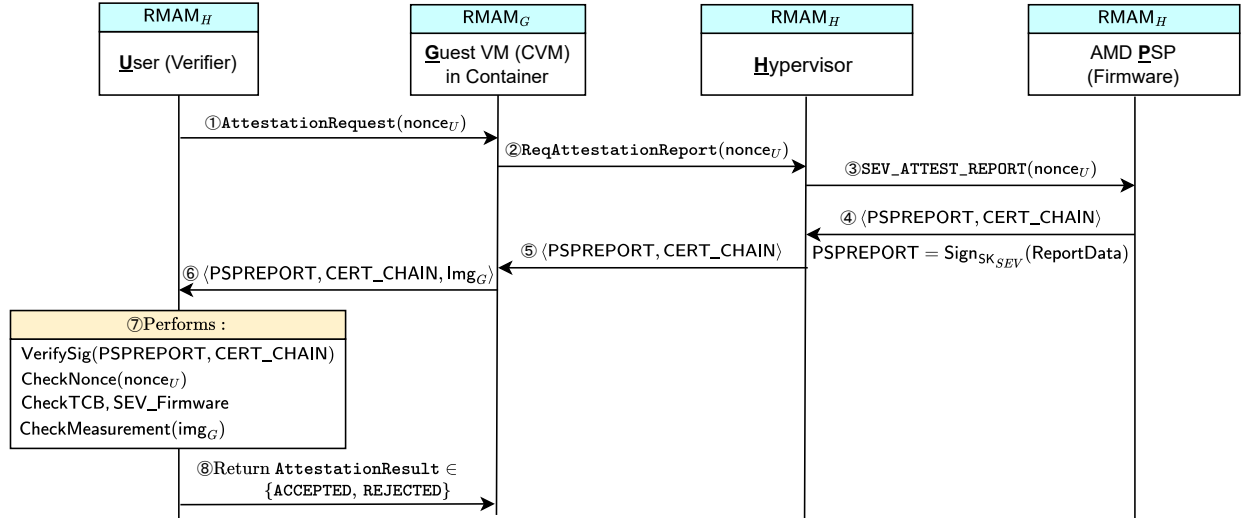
$\text{RMAM}_H$

User (Verifier)

$\text{RMAM}_G$

Guest VM (CVM) in Container

$\text{RMAM}_H$

Hypervisor

$\text{RMAM}_H$

AMD PSP (Firmware)

① $\texttt{AttestationRequest}(\text{nonce}_U)$

② $\texttt{ReqAttestationReport}(\text{nonce}_U)$

③ $\texttt{SEV\_ATTEST\_REPORT}(\text{nonce}_U)$

④ $\langle \text{PSPREPORT}, \text{CERT\_CHAIN} \rangle$

$\text{PSPREPORT} = \text{Sign}_{\text{SK}_{SEV}}(\text{ReportData})$

⑤ $\langle \text{PSPREPORT}, \text{CERT\_CHAIN} \rangle$

⑥ $\langle \text{PSPREPORT}, \text{CERT\_CHAIN}, \text{Img}_G \rangle$

⑦Performs :

$\text{VerifySig}(\text{PSPREPORT}, \text{CERT\_CHAIN})$

$\text{CheckNonce}(\text{nonce}_U)$

CheckTCB, SEV_Firmware

$\text{CheckMeasurement}(\text{img}_G)$

⑧Return $\texttt{AttestationResult} \in \{\texttt{ACCEPTED}, \texttt{REJECTED}\}$